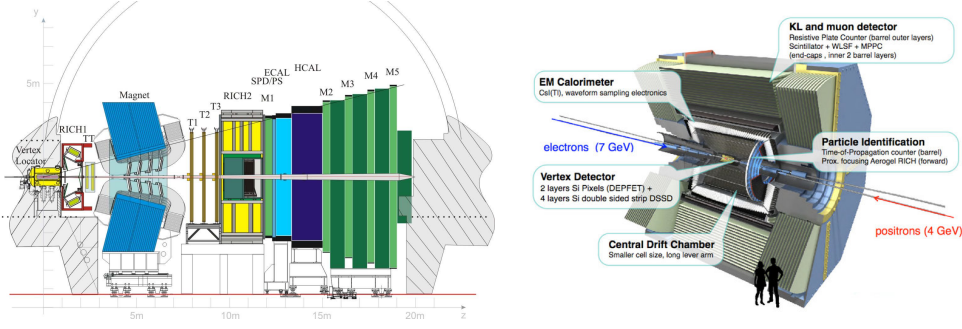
y
5m
Magnet
RICH1
TT
Vertex Locator
T1 T2 T3
RICH2
SPD/PS
ECAL
HCAL
M1
M2 M3 M4 M5
5m
10m
15m
20m
z

KL and muon detector
Resistive Plate Counter (barrel outer layers)
Scintillator + WLSF + MPPC
(end-caps , inner 2 barrel layers)

EM Calorimeter
CsI(Tl), waveform sampling electronics

electrons (7 GeV)

Particle Identification
Time-of-Propagation counter (barrel)
Prox. focusing Aerogel RICH (forward)

Vertex Detector
2 layers Si Pixels (DEPFET) +
4 layers Si double sided strip DSSD

positrons (4 GeV)

Central Drift Chamber
Smaller cell size, long lever arm